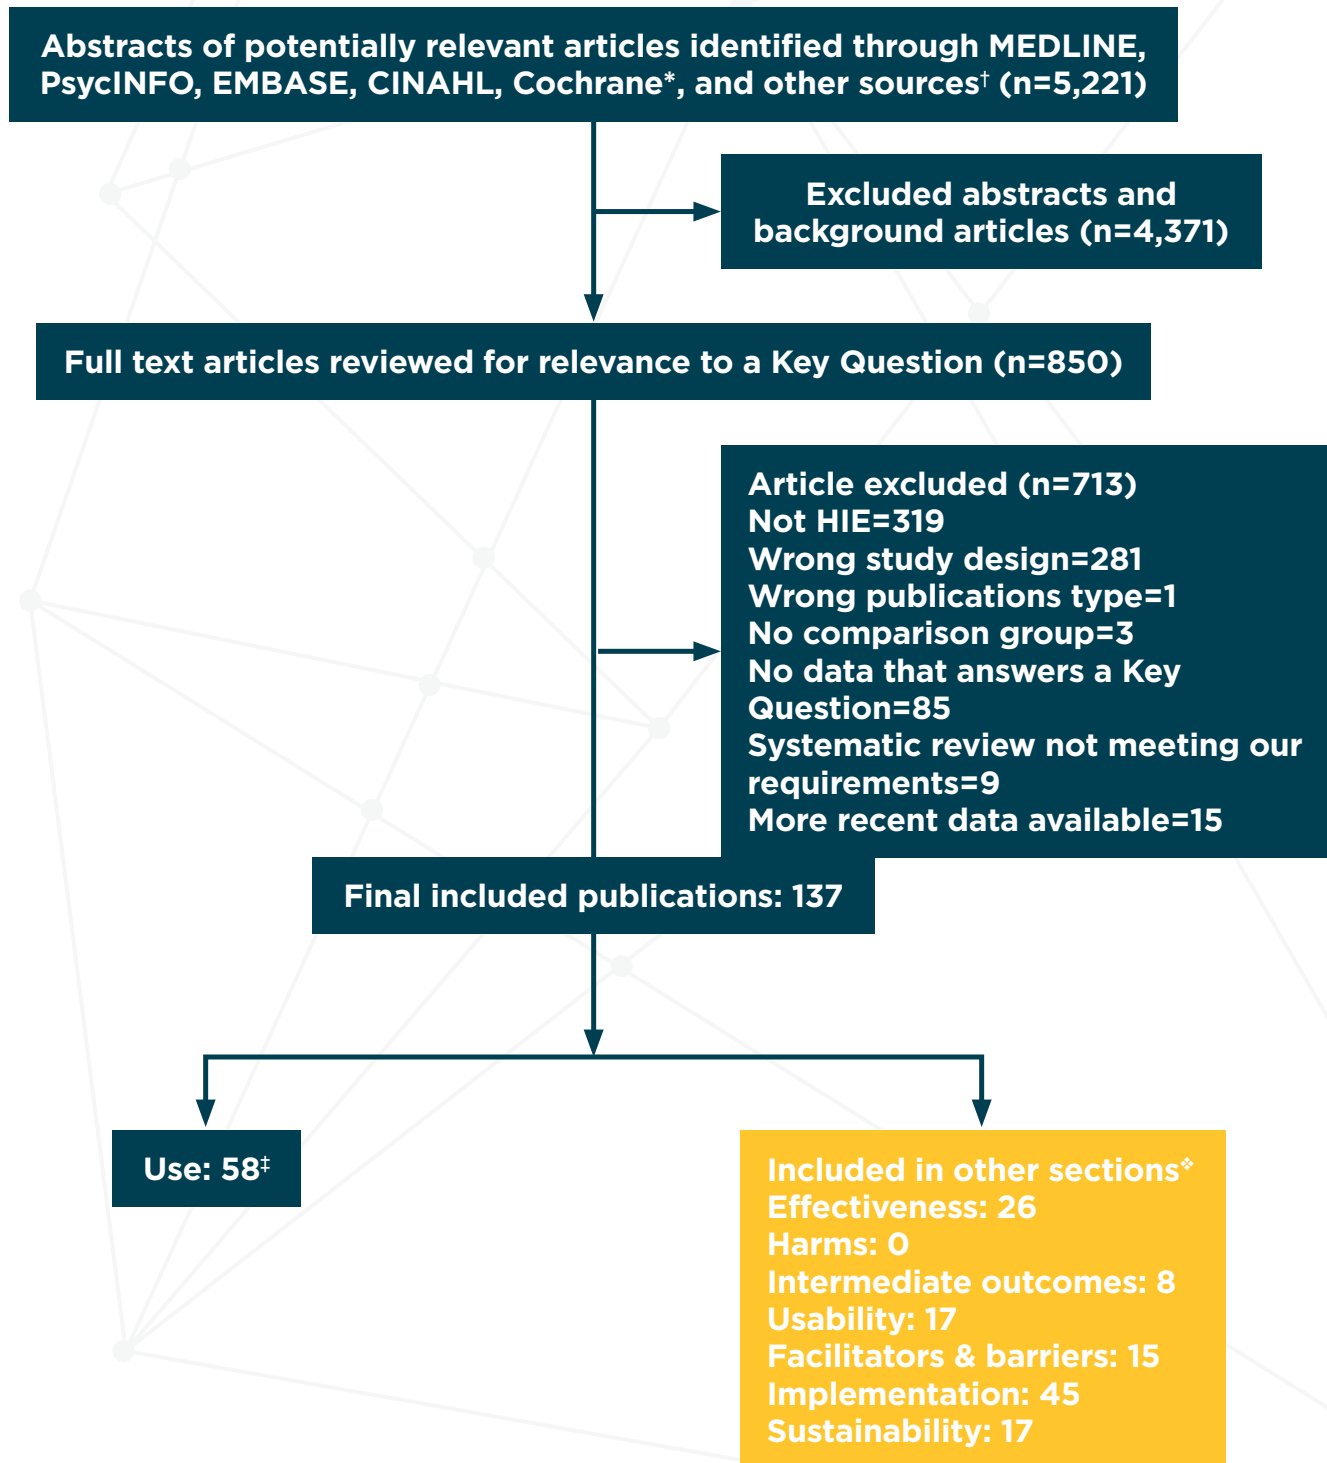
Abstracts of potentially relevant articles identified through MEDLINE, PsycINFO, EMBASE, CINAHL, Cochrane*, and other sources† (n=5,221)

Excluded abstracts and background articles (n=4,371)

Full text articles reviewed for relevance to a Key Question (n=850)

Article excluded (n=713)
Not HIE=319
Wrong study design=281
Wrong publications type=1
No comparison group=3
No data that answers a Key Question=85
Systematic review not meeting our requirements=9
More recent data available=15

Final included publications: 137

Use: 58‡

Included in other sections❖
Effectiveness: 26
Harms: 0
Intermediate outcomes: 8
Usability: 17
Facilitators & barriers: 15
Implementation: 45
Sustainability: 17